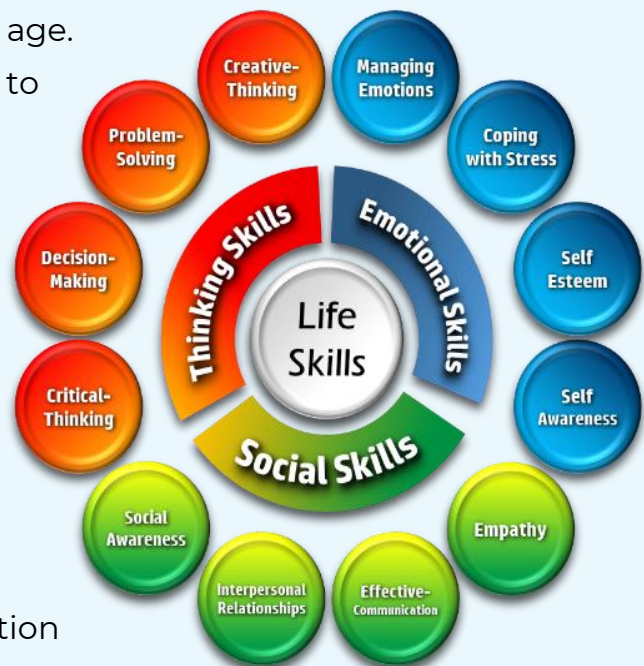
age.
to

Creative-Thinking

Managing Emotions

Problem-Solving

Coping with Stress

Thinking Skills

Emotional Skills

Decision-Making

Self Esteem

Life Skills

Critical-Thinking

Self Awareness

Social Skills

Social Awareness

Empathy

Interpersonal Relationships

Effective-Communication

tion